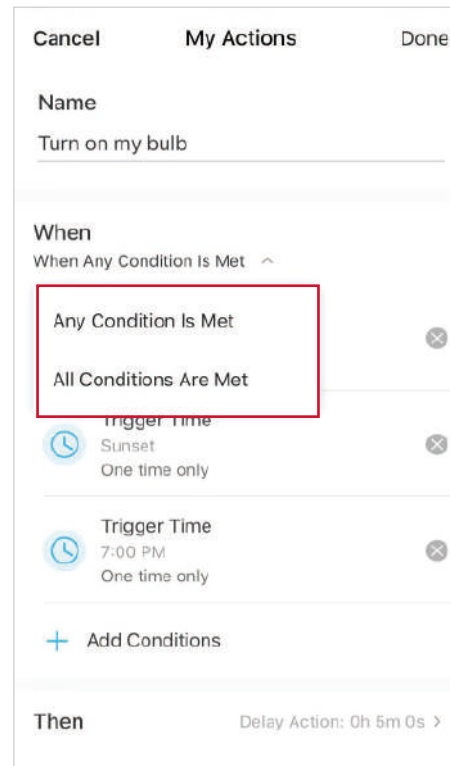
Cancel My Actions Done

Name

Turn on my bulb

When

When Any Condition Is Met

Any Condition Is Met

All Conditions Are Met

Trigger Time

Sunset

One time only

Trigger Time

7:00 PM

One time only

+ Add Conditions

Then

Delay Action: 0h 5m 0s >